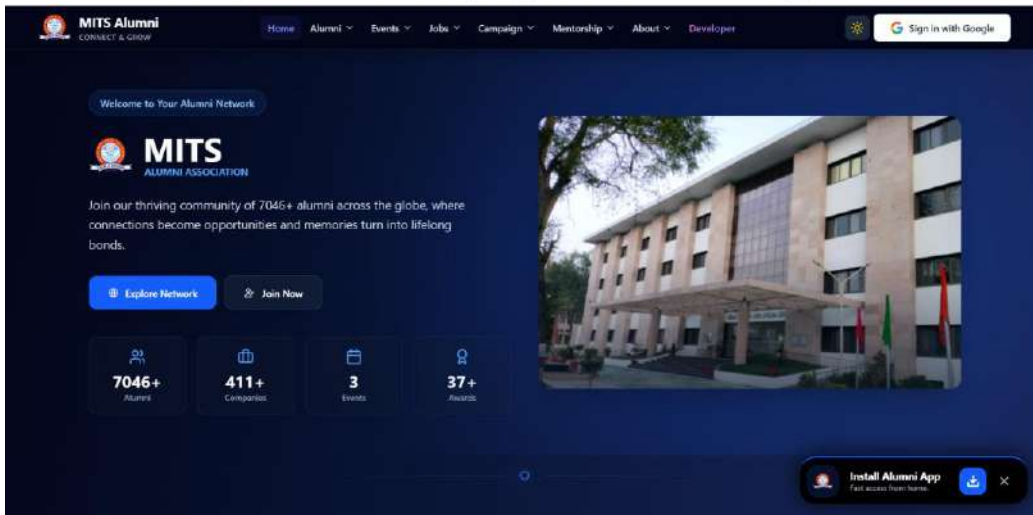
MITS Alumni
CONNECT & GROW

Home Alumni Events Jobs Campaign Mentorship About Developer

Sign in with Google

Welcome to Your Alumni Network

MITS
ALUMNI ASSOCIATION

Join our thriving community of 7046+ alumni across the globe, where connections become opportunities and memories turn into lifelong bonds.

Explore Network Join Now

7046+
Alumni

411+
Companies

3
Events

37+
Awards

Install Alumni App
Fast access from home.